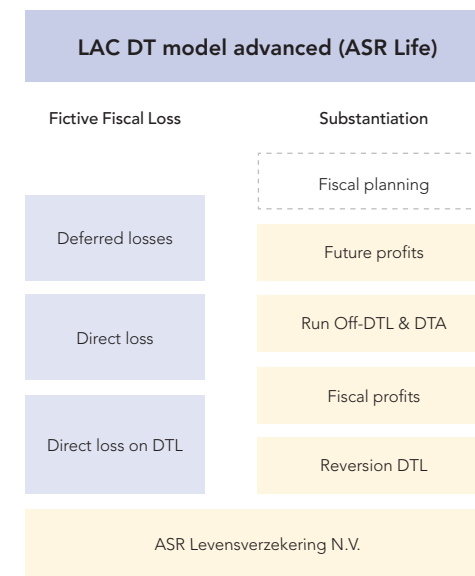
LAC DT model advanced (ASR Life)

Fictive Fiscal Loss

Deferred losses

Direct loss

Direct loss on DTL

Substantiation

Fiscal planning

Future profits

Run Off-DTL & DTA

Fiscal profits

Reversion DTL

ASR Levensverzekering N.V.